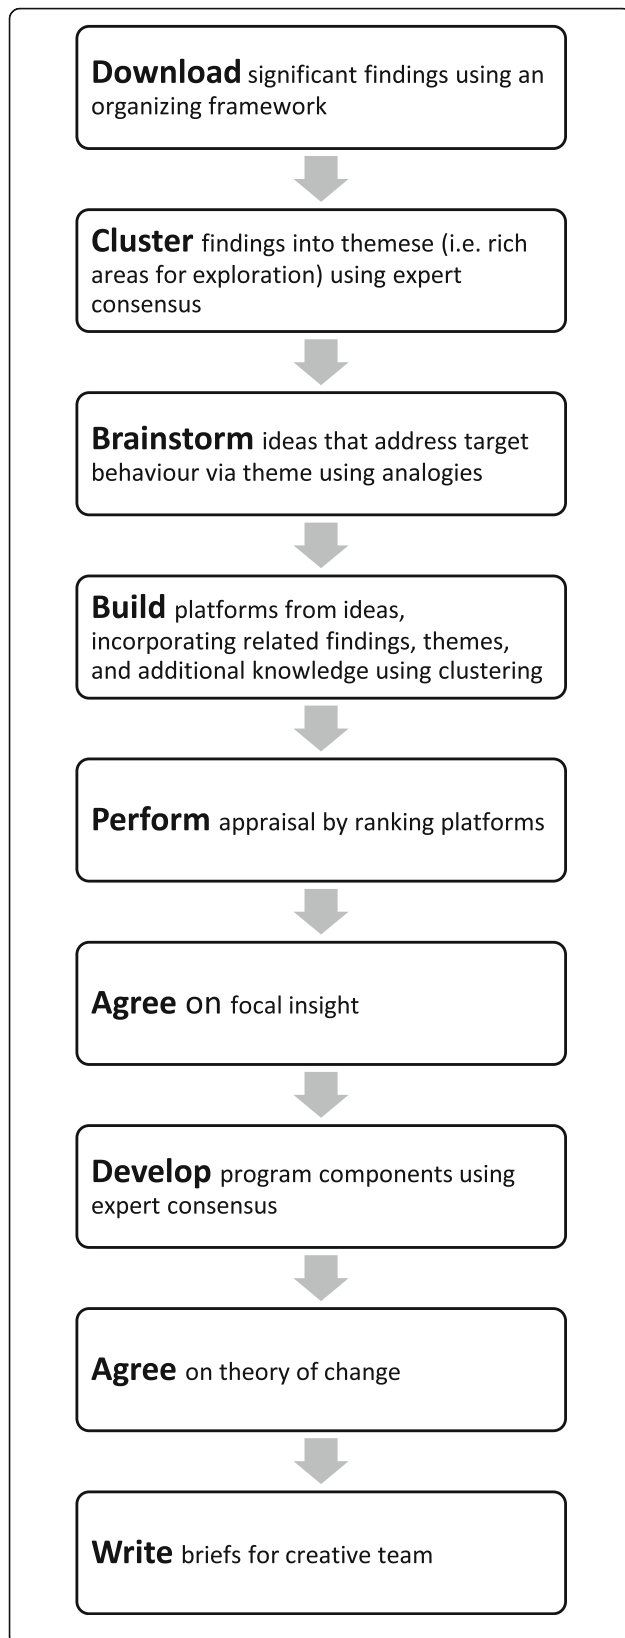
**Download** significant findings using an organizing framework

**Cluster** findings into themese (i.e. rich areas for exploration) using expert consensus

**Brainstorm** ideas that address target behaviour via theme using analogies

**Build** platforms from ideas, incorporating related findings, themes, and additional knowledge using clustering

**Perform** appraisal by ranking platforms

**Agree on** focal insight

**Develop** program components using expert consensus

**Agree** on theory of change

**Write** briefs for creative team